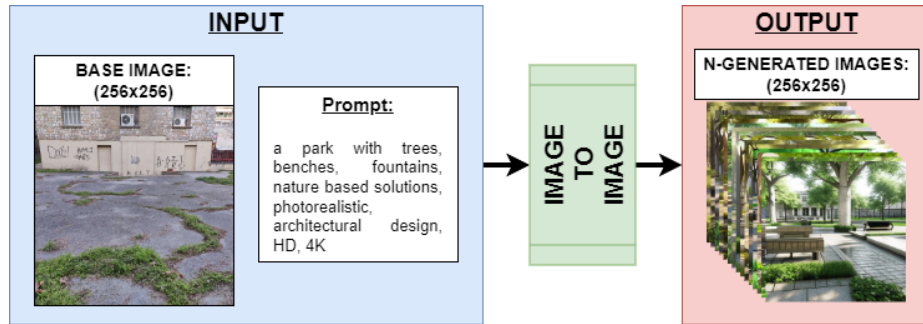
INPUT

BASE IMAGE: (256x256)

Prompt:

a park with trees, benches, fountains, nature based solutions, photorealistic, architectural design, HD, 4K

IMAGE TO IMAGE

OUTPUT

N-GENERATED IMAGES: (256x256)